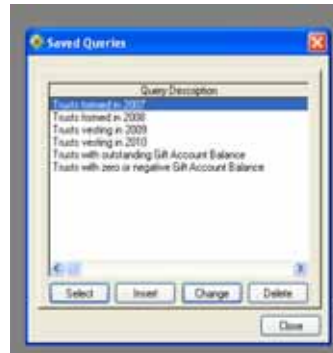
Saved Queries

Query Description
Trusts formed in 2007
Trusts formed in 2008
Trusts vesting in 2009
Trusts vesting in 2010
Trusts with outstanding Gift Account Balance
Trusts with zero or negative Gift Account Balance

Select
Insert
Change
Delete

Close